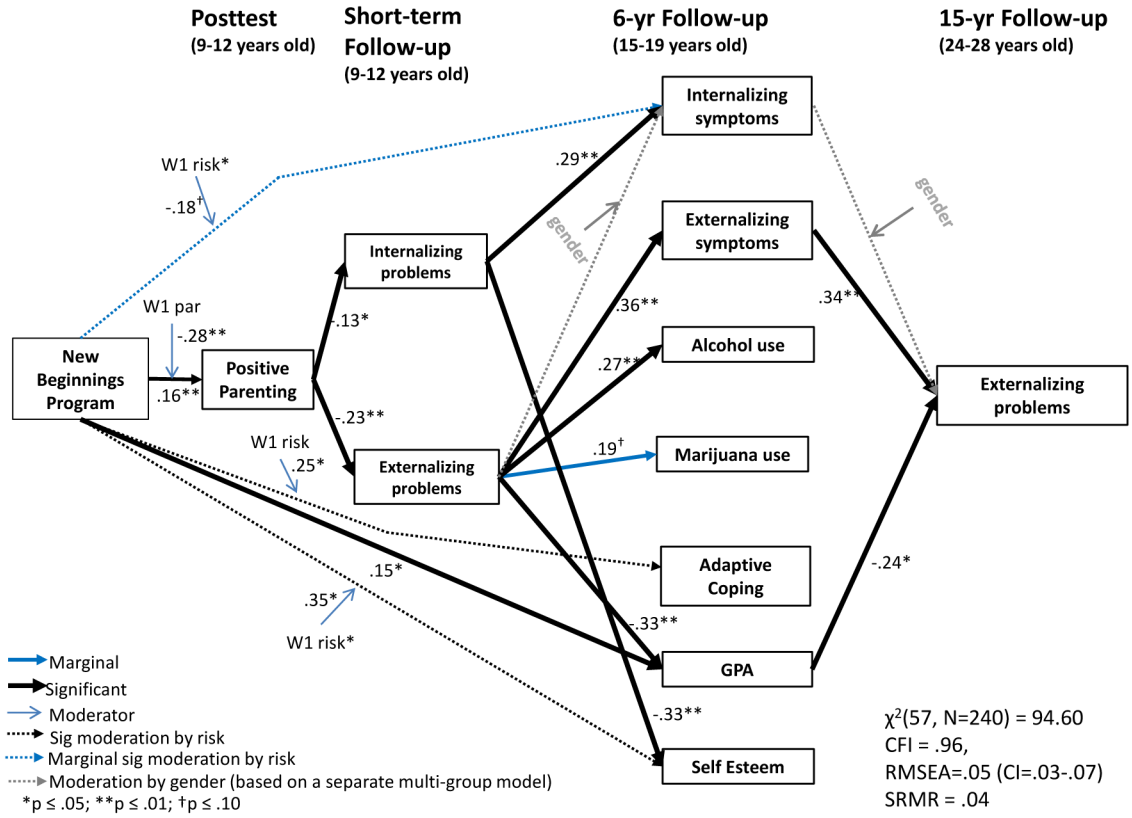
Posttest
(9-12 years old)

Short-term Follow-up
(9-12 years old)

6-yr Follow-up
(15-19 years old)

15-yr Follow-up
(24-28 years old)

Internalizing symptoms

W1 risk*

$-.18^{\dagger}$

.29**

gender

gender

Externalizing symptoms

Internalizing problems

W1 par

-.28**

-.13*

.36**

.34**

New Beginnings Program

Positive Parenting

.16**

Alcohol use

.27**

Externalizing problems

-.23**

W1 risk

.25*

Externalizing problems

$.19^{\dagger}$

Marijuana use

Adaptive Coping

-.24*

.15*

.35*

W1 risk*

-.33**

GPA

-.33**

Self Esteem

Marginal
Significant
Moderator
Sig moderation by risk
Marginal sig moderation by risk
Moderation by gender (based on a separate multi-group model)
*p ≤ .05; **p ≤ .01; †p ≤ .10

$\chi^2$(57, N=240) = 94.60
CFI = .96,
RMSEA=.05 (CI=.03-.07)
SRMR = .04